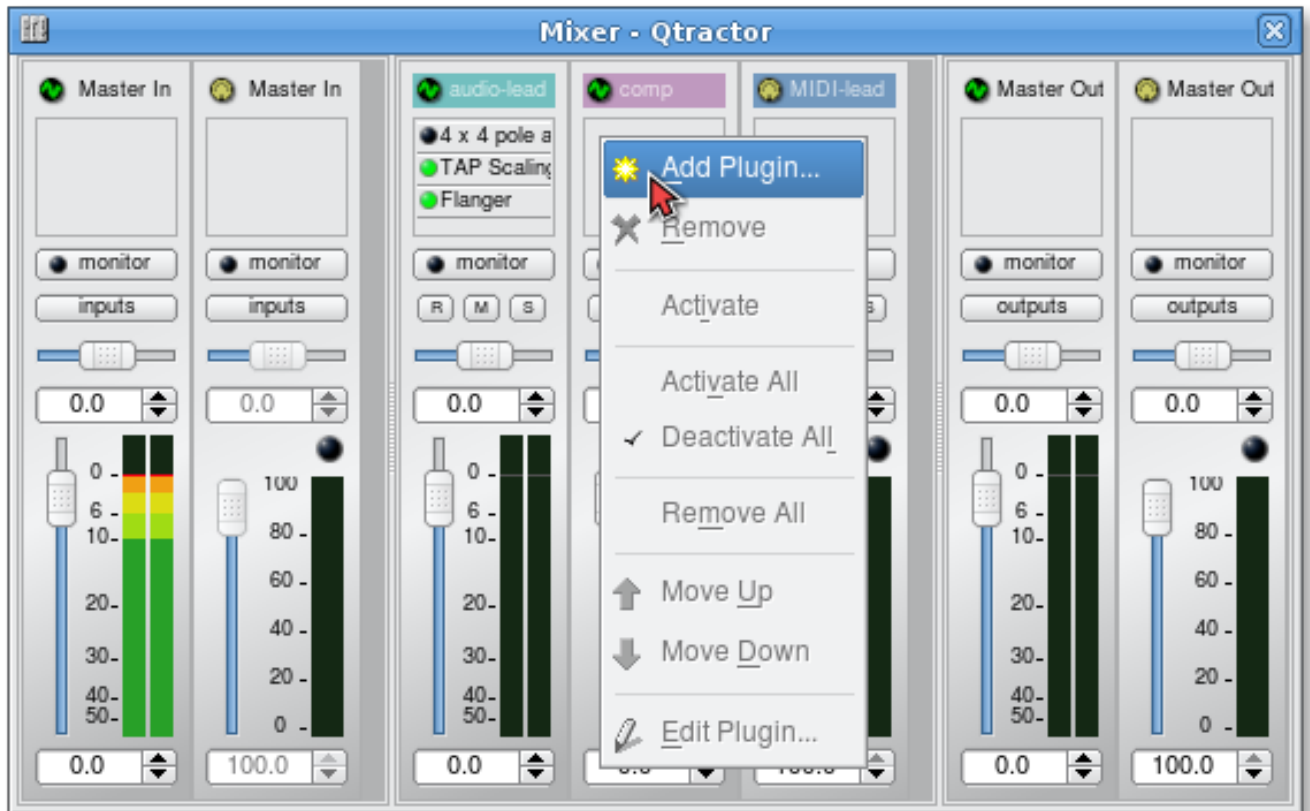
Mixer - Qtractor

Master In
monitor
inputs
0.0
0 -
6 -
10 -
20 -
30 -
40 -
50 -
0.0

Master In
monitor
inputs
0.0
100
80 -
60 -
40 -
20 -
0 -
100.0

audio-lead
4 x 4 pole a
TAP Scaling
Flanger
monitor
R M S
0.0
0 -
6 -
10 -
20 -
30 -
40 -
50 -
0.0

comp

MIDI-lead

Add Plugin...
Remove
Activate
Activate All
✓ Deactivate All
Remove All
Move Up
Move Down
Edit Plugin...

Master Out
monitor
outputs
0.0
0 -
6 -
10 -
20 -
30 -
40 -
50 -
0.0

Master Out
monitor
outputs
0.0
100
80 -
60 -
40 -
20 -
0 -
100.0